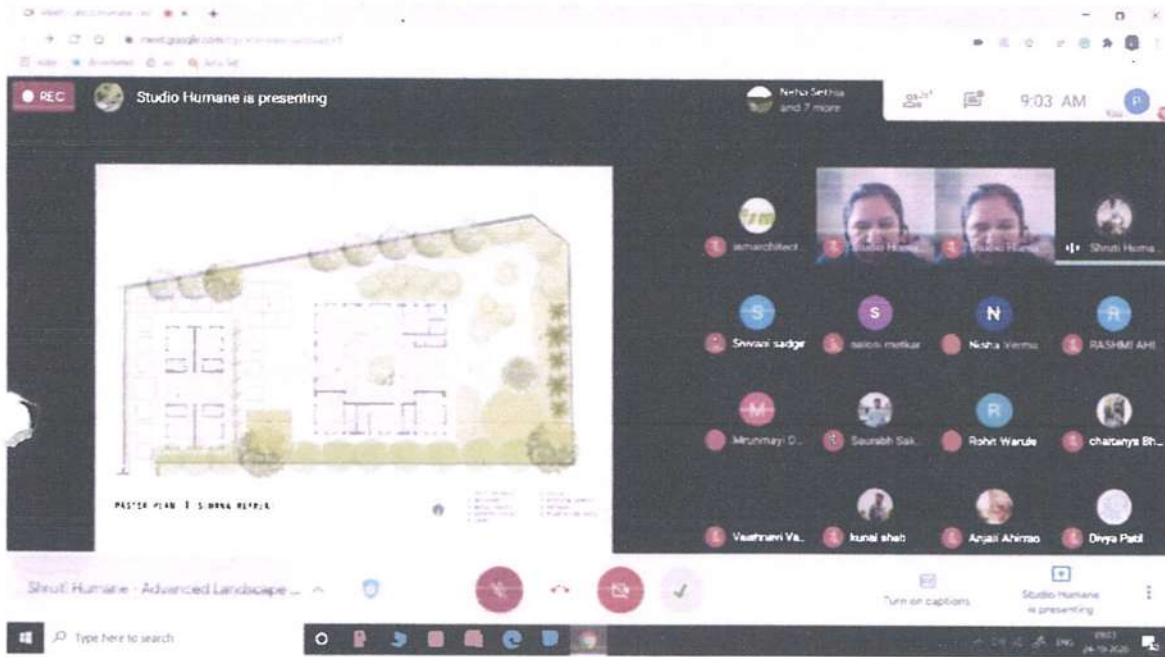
meet.google.com

REC

Studio Humane is presenting

Nehia Sethia and 7 more

9:03 AM

MASTER PLAN | SIDHNA MEHRIN

amarchitect

Studio Huma

Studio Huma

Shruti Huma

S

Shivani sadge

S

saloni metkar

N

Nisha Verma

R

RASHMI AHI

M

Mrunmayi D

Saurabh Sak

R

Rohit Warule

chaitanya Bh

Vaishnavi Va

kunal shah

Anjali Ahirrao

Divya Patil

Shruti Humane - Advanced Landscape ...

Turn on captions

Studio Humane is presenting

Type here to search

ENG